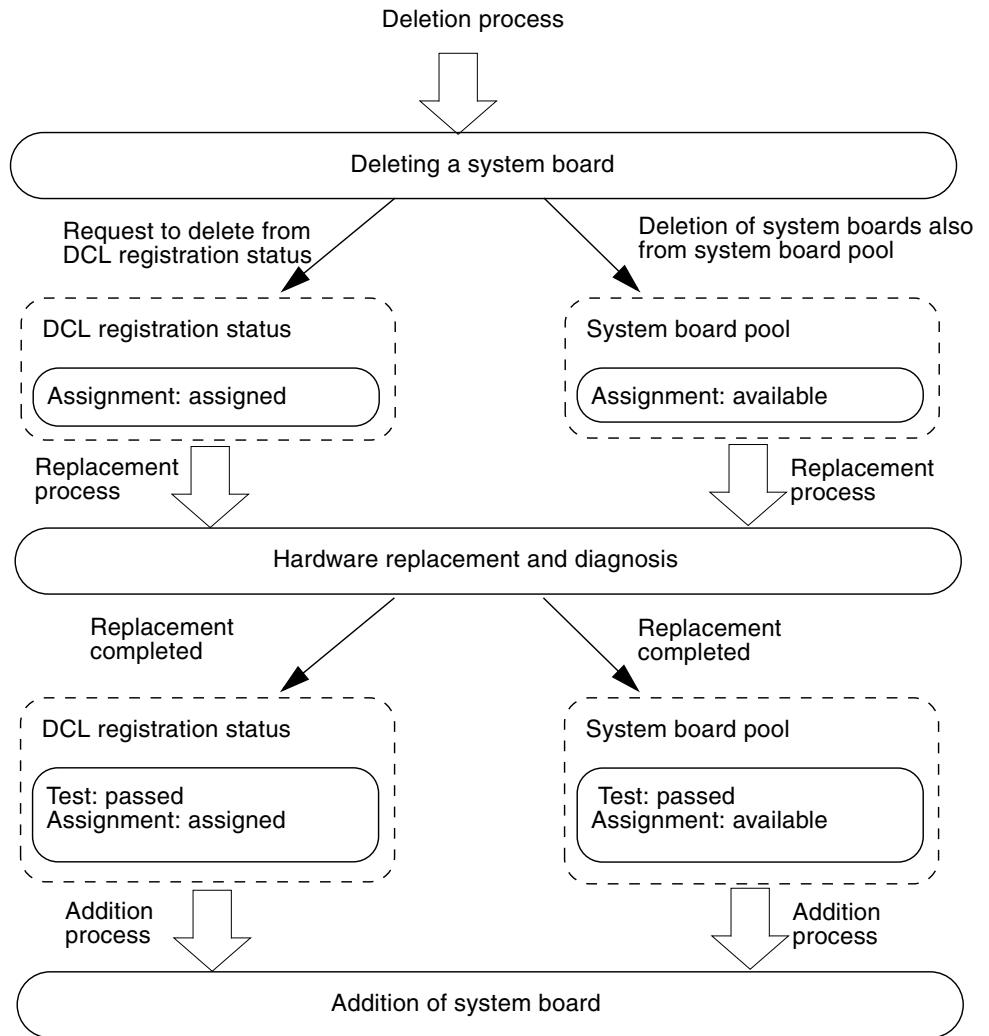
Deletion process

Deleting a system board

Request to delete from DCL registration status

Deletion of system boards also from system board pool

DCL registration status

Assignment: assigned

System board pool

Assignment: available

Replacement process

Replacement process

Hardware replacement and diagnosis

Replacement completed

Replacement completed

DCL registration status

Test: passed
Assignment: assigned

System board pool

Test: passed
Assignment: available

Addition process

Addition process

Addition of system board